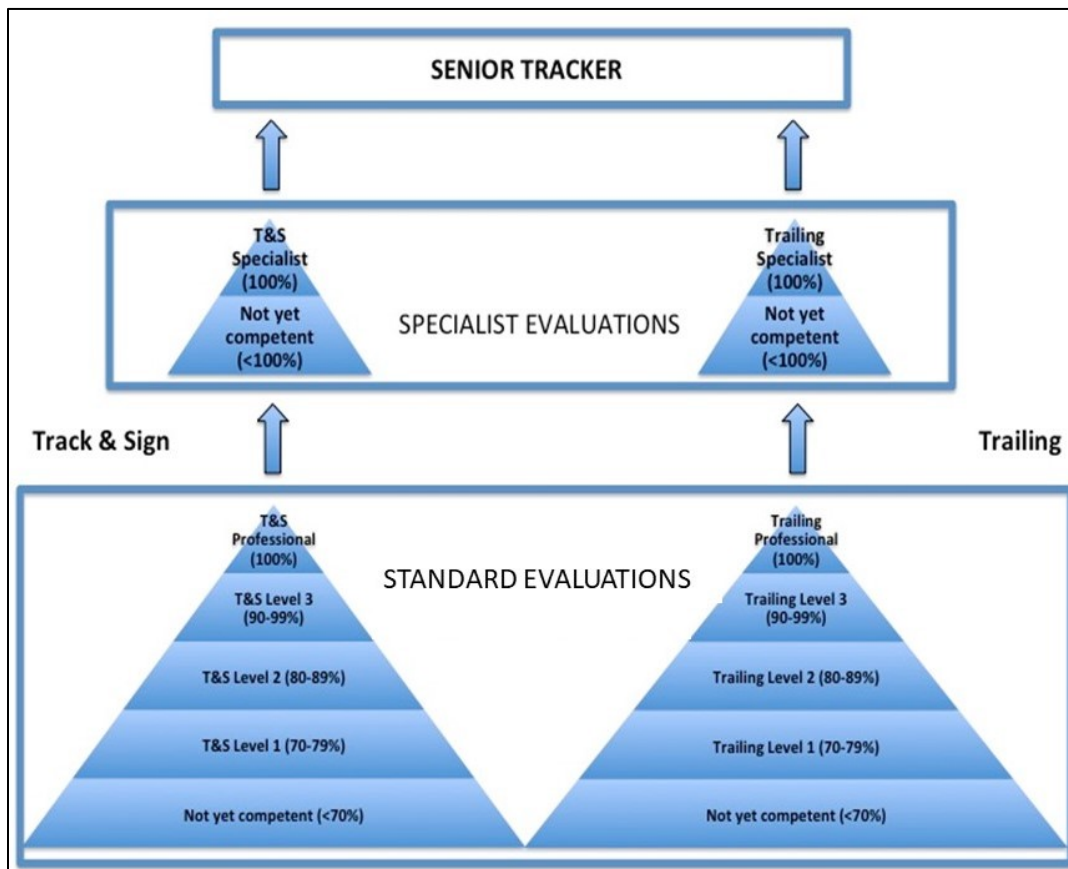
SENIOR TRACKER

T&S Specialist (100%)

Not yet competent (<100%)

SPECIALIST EVALUATIONS

Trailing Specialist (100%)

Not yet competent (<100%)

Track & Sign

Trailing

T&S Professional (100%)

T&S Level 3 (90-99%)

T&S Level 2 (80-89%)

T&S Level 1 (70-79%)

Not yet competent (<70%)

STANDARD EVALUATIONS

Trailing Professional (100%)

Trailing Level 3 (90-99%)

Trailing Level 2 (80-89%)

Trailing Level 1 (70-79%)

Not yet competent (<70%)